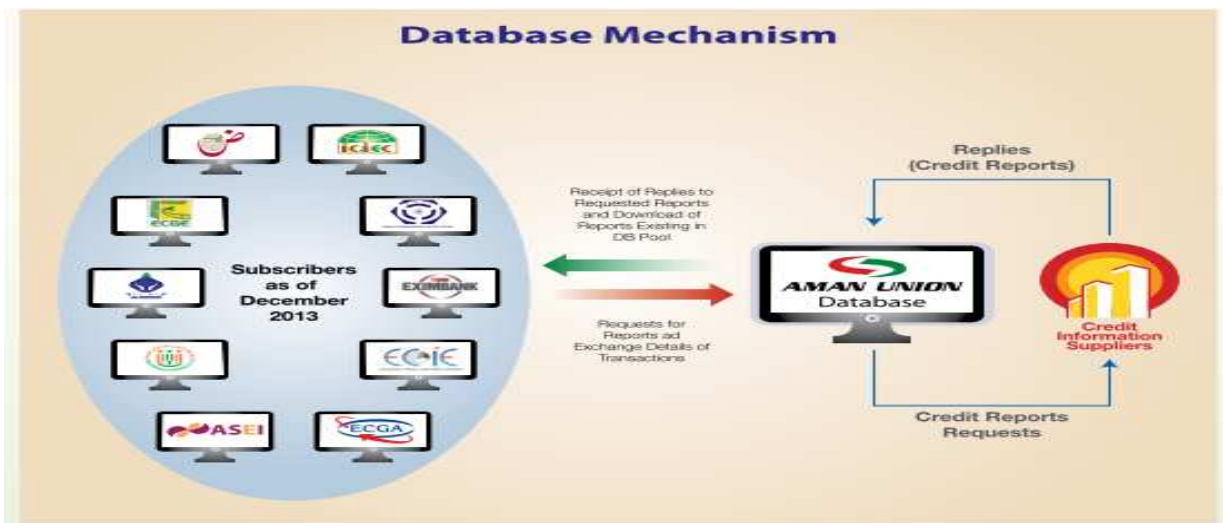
Database Mechanism

ICIEC

ECGE

Subscribers as of December 2013

EXIMBANK

ECIE

ASEI

ECGA

Receipt of Replies to Requested Reports and Download of Reports Existing in DB Pool

Requests for Reports ad Exchange Details of Transactions

Replies (Credit Reports)

AMAN UNION Database

Credit Information Suppliers

Credit Reports Requests